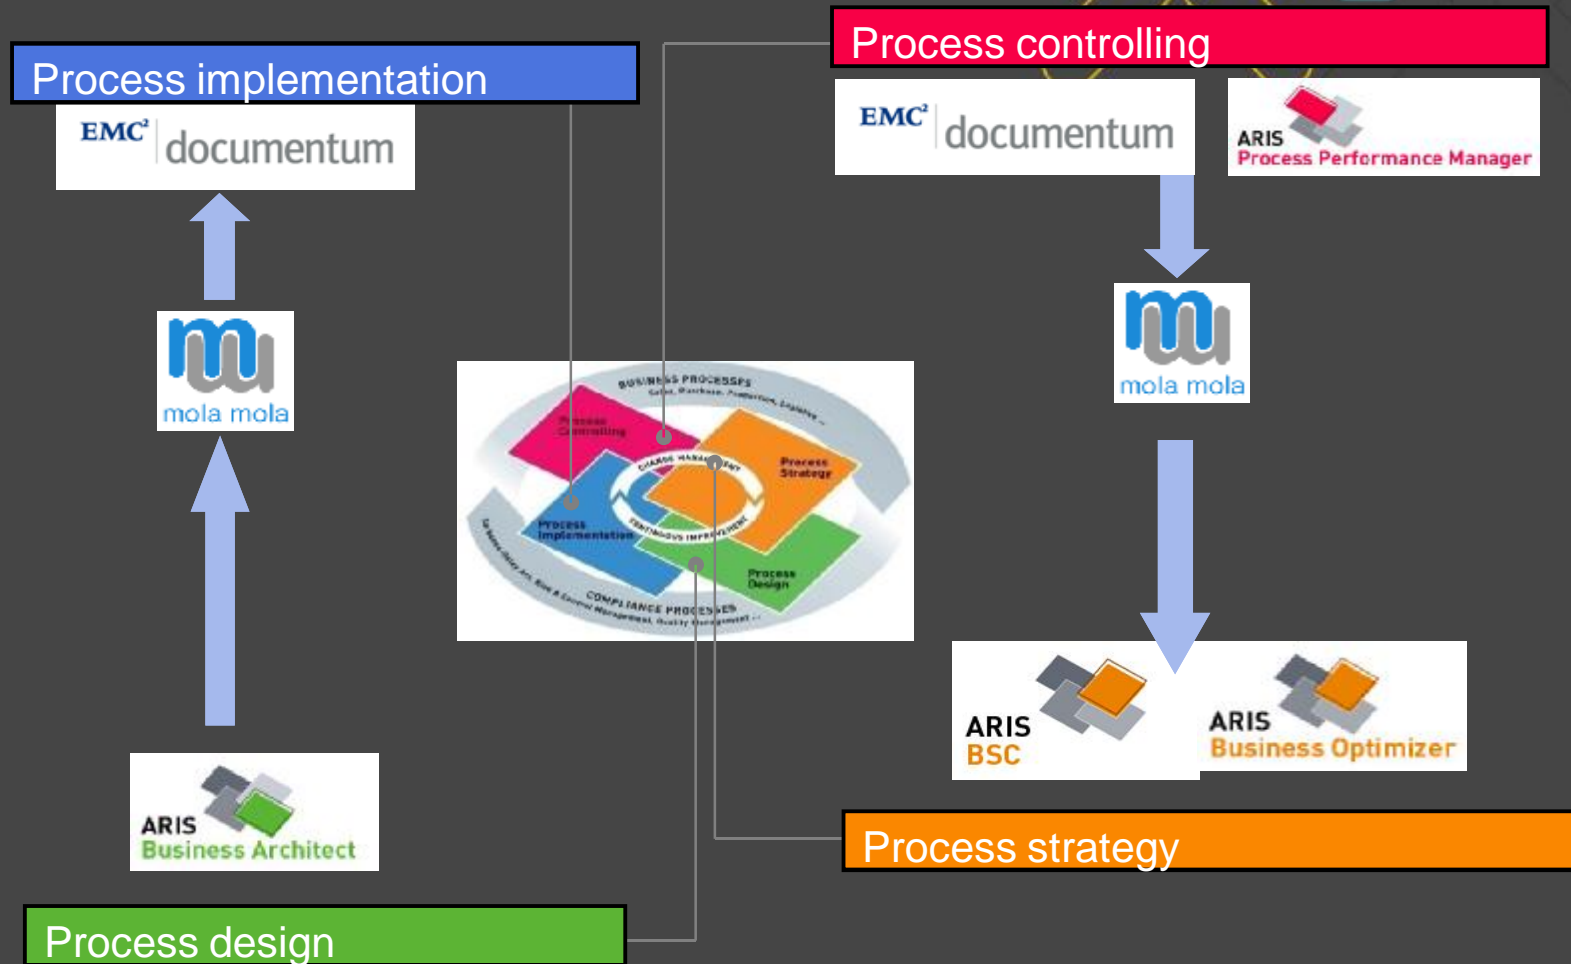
Process implementation

EMC² documentum

mola mola

ARIS Business Architect

Process design

Process controlling

EMC² documentum

ARIS Process Performance Manager

mola mola

ARIS BSC

ARIS Business Optimizer

Process strategy

BUSINESS PROCESSES
Sales, Purchase, Production, Logistics ...

Process Controlling

Process Strategy

CHANGE MANAGEMENT

CONTINUOUS IMPROVEMENT

Process Implementation

Process Design

COMPLIANCE PROCESSES
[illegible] Risk & Control Management, Quality Management ...